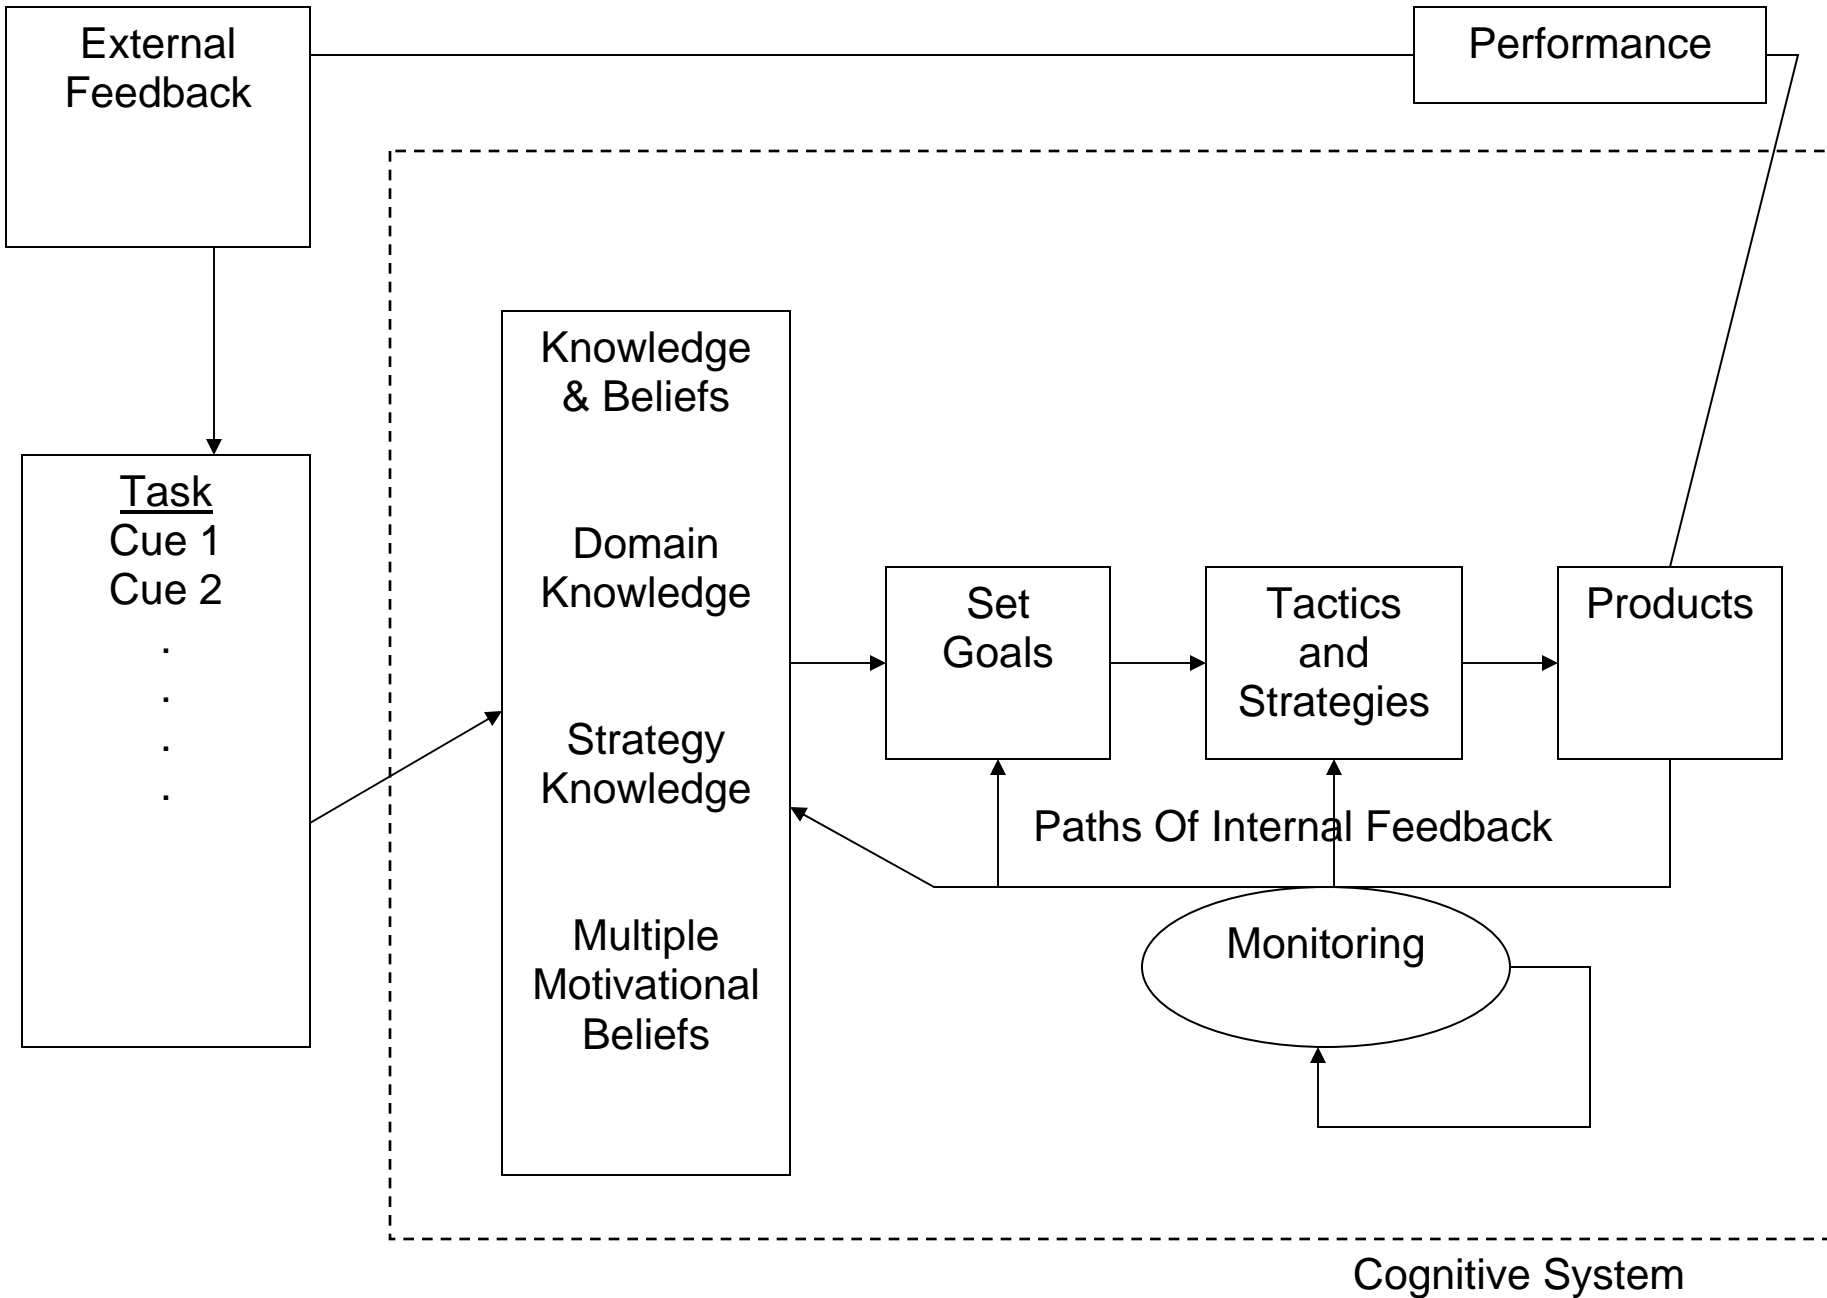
External Feedback

Performance

Task
Cue 1
Cue 2
.
.
.
.

Knowledge & Beliefs

Domain Knowledge

Strategy Knowledge

Multiple Motivational Beliefs

Set Goals

Tactics and Strategies

Products

Paths Of Internal Feedback

Monitoring

Cognitive System